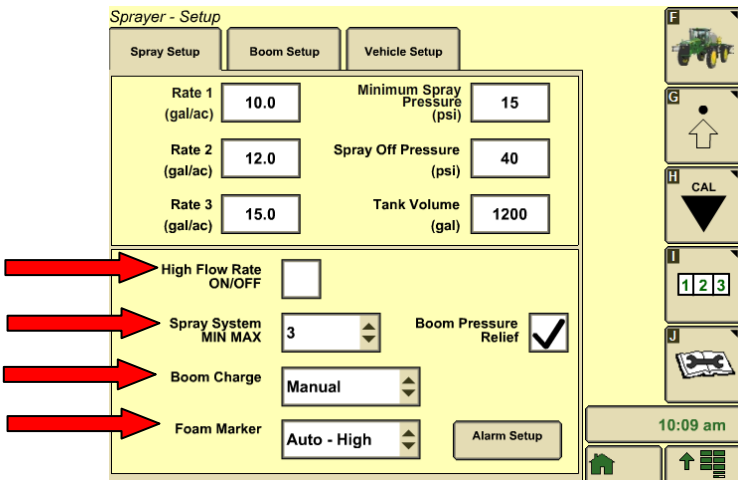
Sprayer - Setup

Spray Setup | Boom Setup | Vehicle Setup

Rate 1 (gal/ac) 10.0

Minimum Spray Pressure (psi) 15

Rate 2 (gal/ac) 12.0

Spray Off Pressure (psi) 40

Rate 3 (gal/ac) 15.0

Tank Volume (gal) 1200

High Flow Rate ON/OFF

Spray System MIN MAX 3

Boom Pressure Relief

Boom Charge Manual

Foam Marker Auto - High

Alarm Setup

F

G

H CAL

I 1 2 3

J

10:09 am